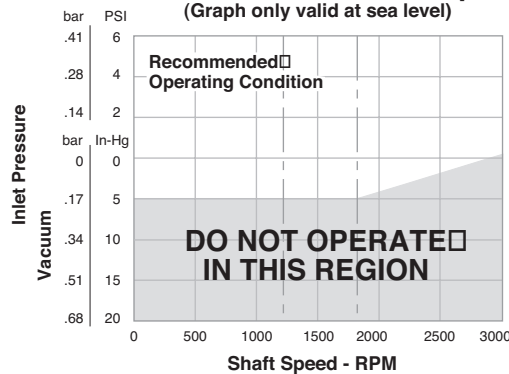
(Graph only valid at sea level)

bar PSI
.41 6
.28 4
.14 2

bar In-Hg
0 0
.17 5
.34 10
.51 15
.68 20

Inlet Pressure

Vacuum

Recommended
Operating Condition

DO NOT OPERATE
IN THIS REGION

0 500 1000 1500 2000 2500 3000

Shaft Speed - RPM